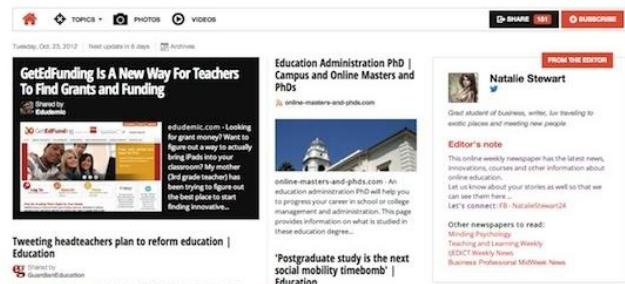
TOPICS ▾ PHOTOS VIDEOS

SHARE 181 SUBSCRIBE

Tuesday, Oct. 23, 2012 | Next update in 6 days | Archives

GetEdFunding Is A New Way For Teachers To Find Grants and Funding

Shared by Edudemic

edudemic.com - Looking for grant money? Want to figure out a way to actually bring iPads into your classroom? My mother (3rd grade teacher) has been trying to figure out the best way to start finding innovative...

Tweeting headteachers plan to reform education | Education

Shared by GuardianEducation

Education Administration PhD | Campus and Online Masters and PhDs

online-masters-and-phds.com

online-masters-and-phds.com - An education administration PhD will help you to progress your career in school or college management and administration. This page provides information on what is studied in these education degree...

'Postgraduate study is the next social mobility timebomb' | Education

FROM THE EDITOR

Natalie Stewart

Grad student of business, writer, luv traveling to exotic places and meeting new people

Editor's note

This online weekly newspaper has the latest news, innovations, courses and other information about online education.
Let us know about your stories as well so that we can see them here :)
Let's connect: FB - NatalieStewart24

Other newspapers to read:
Minding Psychology
Teaching and Learning Weekly
(E)DCT Weekly News
Business Professional MidWeek News